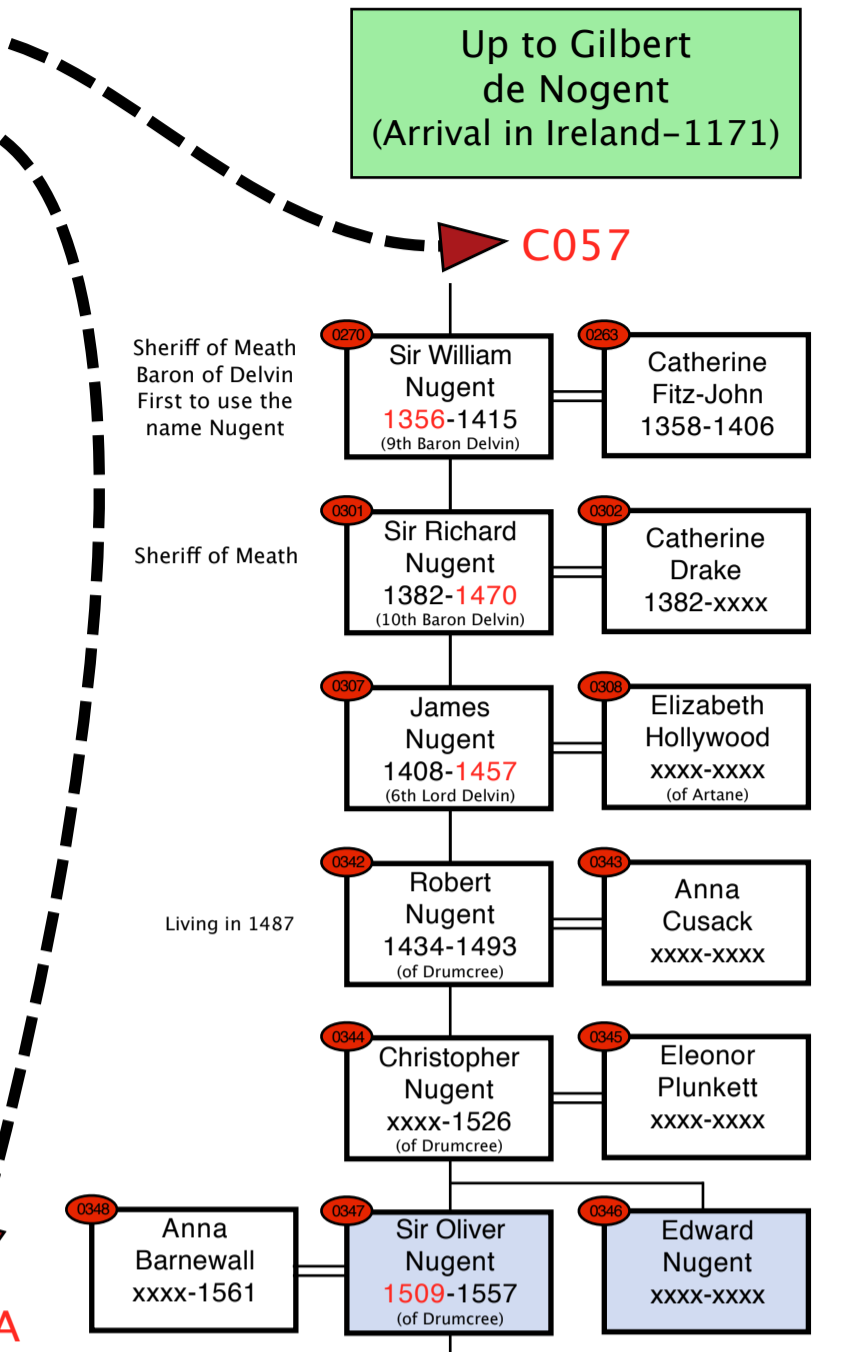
Up to Gilbert de Nogent (Arrival in Ireland–1171)

C057

Sheriff of Meath
Baron of Delvin
First to use the name Nugent

0270
Sir William Nugent
1356-1415
(9th Baron Delvin)

0263
Catherine Fitz-John
1358-1406

Sheriff of Meath

0301
Sir Richard Nugent
1382-1470
(10th Baron Delvin)

0302
Catherine Drake
1382-xxxx

0307
James Nugent
1408-1457
(6th Lord Delvin)

0308
Elizabeth Hollywood
xxxx-xxxx
(of Artane)

Living in 1487

0342
Robert Nugent
1434-1493
(of Drumcree)

0343
Anna Cusack
xxxx-xxxx

0344
Christopher Nugent
xxxx-1526
(of Drumcree)

0345
Eleonor Plunkett
xxxx-xxxx

0348
Anna Barnewall
xxxx-1561

0347
Sir Oliver Nugent
1509-1557
(of Drumcree)

0346
Edward Nugent
xxxx-xxxx

A